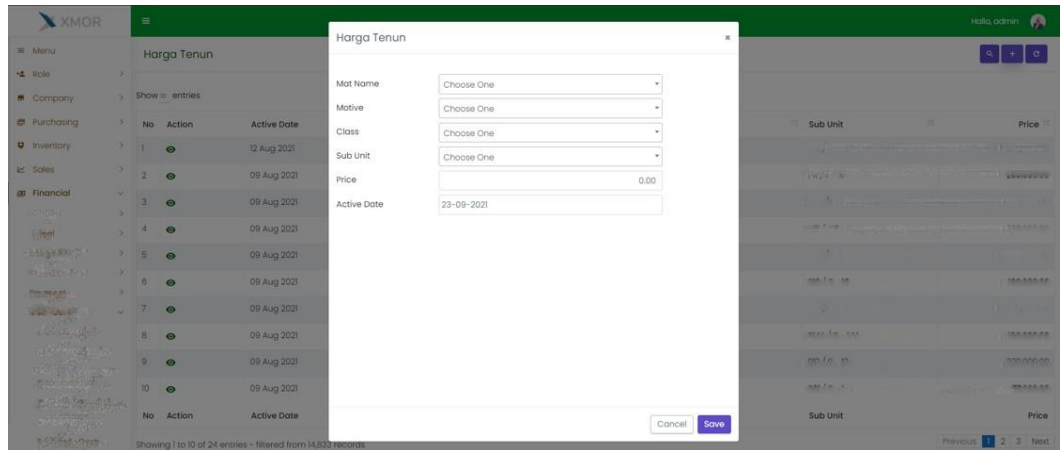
XMOR

Hallo, admin

Menu
Role
Company
Purchasing
Inventory
Sales
Financial
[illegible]
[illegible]
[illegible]
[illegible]
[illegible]
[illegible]

Harga Tenun

Show 10 entries

| No | Action | Active Date | Sub Unit | Price |
|---|---|---|---|---|
| 1 | | 12 Aug 2021 | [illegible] | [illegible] |
| 2 | | 09 Aug 2021 | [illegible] | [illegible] |
| 3 | | 09 Aug 2021 | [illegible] | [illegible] |
| 4 | | 09 Aug 2021 | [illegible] | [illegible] |
| 5 | | 09 Aug 2021 | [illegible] | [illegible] |
| 6 | | 09 Aug 2021 | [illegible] | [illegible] |
| 7 | | 09 Aug 2021 | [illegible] | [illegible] |
| 8 | | 09 Aug 2021 | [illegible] | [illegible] |
| 9 | | 09 Aug 2021 | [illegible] | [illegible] |
| 10 | | 09 Aug 2021 | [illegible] | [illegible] |
| No | Action | Active Date | Sub Unit | Price |

Showing 1 to 10 of 24 entries - filtered from 14,833 records

Previous 1 2 3 Next

Harga Tenun
×

Mat Name Choose One
Motive Choose One
Class Choose One
Sub Unit Choose One
Price 0.00
Active Date 23-09-2021

Cancel Save